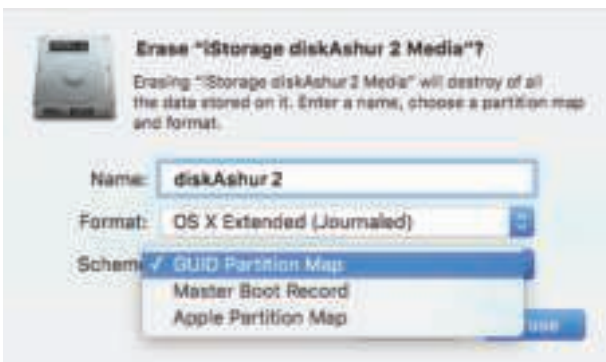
Erase "iStorage diskAshur 2 Media"?

Erasing "iStorage diskAshur 2 Media" will destroy of all the data stored on it. Enter a name, choose a partition map and format.

Name: diskAshur 2

Format: OS X Extended (Journaled)

Scheme ✓ GUID Partition Map

Master Boot Record

Apple Partition Map

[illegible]ase